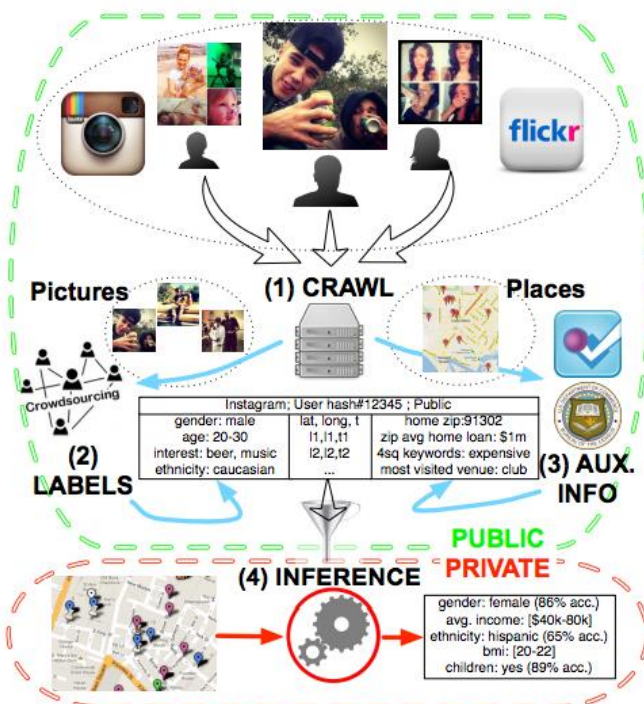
flickr

(1) CRAWL

Pictures

Places

Crowdsourcing

(2) LABELS

(3) AUX. INFO

| Instagram; User hash#12345 ; Public | | |
|---|---|---|
| gender: male<br>age: 20-30<br>interest: beer, music<br>ethnicity: caucasian | lat, long, t<br>l1,l1,t1<br>l2,l2,t2<br>... | home zip:91302<br>zip avg home loan: $1m<br>4sq keywords: expensive<br>most visited venue: club |

PUBLIC

PRIVATE

(4) INFERENCE

gender: female (86% acc.)
avg. income: [$40k-80k]
ethnicity: hispanic (65% acc.)
bmi: [20-22]
children: yes (89% acc.)